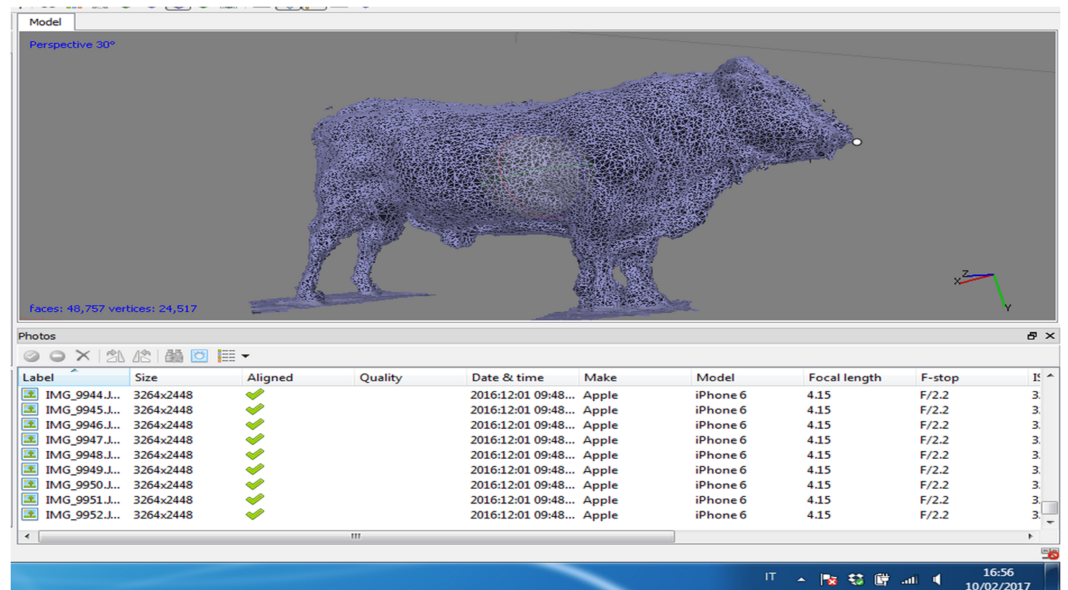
Model

Perspective 30°

faces: 48,757 vertices: 24,517

Photos

| Label | Size | Aligned | Quality | Date & time | Make | Model | Focal length | F-stop | I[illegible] |
|---|---|---|---|---|---|---|---|---|---|
| IMG_9944.J... | 3264x2448 | | | 2016:12:01 09:48... | Apple | iPhone 6 | 4.15 | F/2.2 | 3. |
| IMG_9945.J... | 3264x2448 | | | 2016:12:01 09:48... | Apple | iPhone 6 | 4.15 | F/2.2 | 3. |
| IMG_9946.J... | 3264x2448 | | | 2016:12:01 09:48... | Apple | iPhone 6 | 4.15 | F/2.2 | 3. |
| IMG_9947.J... | 3264x2448 | | | 2016:12:01 09:48... | Apple | iPhone 6 | 4.15 | F/2.2 | 3. |
| IMG_9948.J... | 3264x2448 | | | 2016:12:01 09:48... | Apple | iPhone 6 | 4.15 | F/2.2 | 3. |
| IMG_9949.J... | 3264x2448 | | | 2016:12:01 09:48... | Apple | iPhone 6 | 4.15 | F/2.2 | 3. |
| IMG_9950.J... | 3264x2448 | | | 2016:12:01 09:48... | Apple | iPhone 6 | 4.15 | F/2.2 | 3. |
| IMG_9951.J... | 3264x2448 | | | 2016:12:01 09:48... | Apple | iPhone 6 | 4.15 | F/2.2 | 3. |
| IMG_9952.J... | 3264x2448 | | | 2016:12:01 09:48... | Apple | iPhone 6 | 4.15 | F/2.2 | 3. |

IT

16:56
10/02/2017